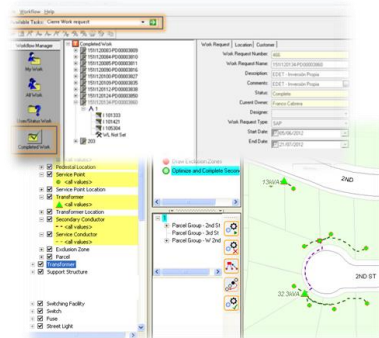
Workflow Help

Available Tasks: Close Work request

Workflow Manager

My Work

All Work

User/Status Work

Completed Work

Completed Work
15112003-PD00003609
15112004-PD00003610
15112005-PD00003611
15112006-PD00003626
15112010-PD00003627
15112011-PD00003635
15112012-PD00003638
15112014-PD00003650
15112015-PD00003660
15112016-PD00003660
A
1 105333
1 105421
1 105304
WL Not Set
203

Work Request | Location | Customer

Work Request Number: 4469
Work Request Name: 15112016-PD00003660
Description: EDET - Inversión Propia
Comments: EDET - Inversión Propia
Status: Complete
Current Owner: Franco Cabrera
Designer:
Work Request Type: SAP
Start Date: 05/06/2012
End Date: 21/07/2012

Pedestal Location
Service Point
<all values>
Service Point Location
Transformer
<all values>
Transformer Location
Secondary Conductor
<all values>
Service Conductor
<all values>
Exclusion Zone
Parcel
Transformer
Support Structure

Switching Facility
Switch
Fuse
Street Light

Draw Exclusion Zones
Optimize and Complete Secon

Parcel Group - 2nd St
Parcel Group - 3rd St
Parcel Group - W 2nd

136VA

2ND

2ND ST

32.266VA